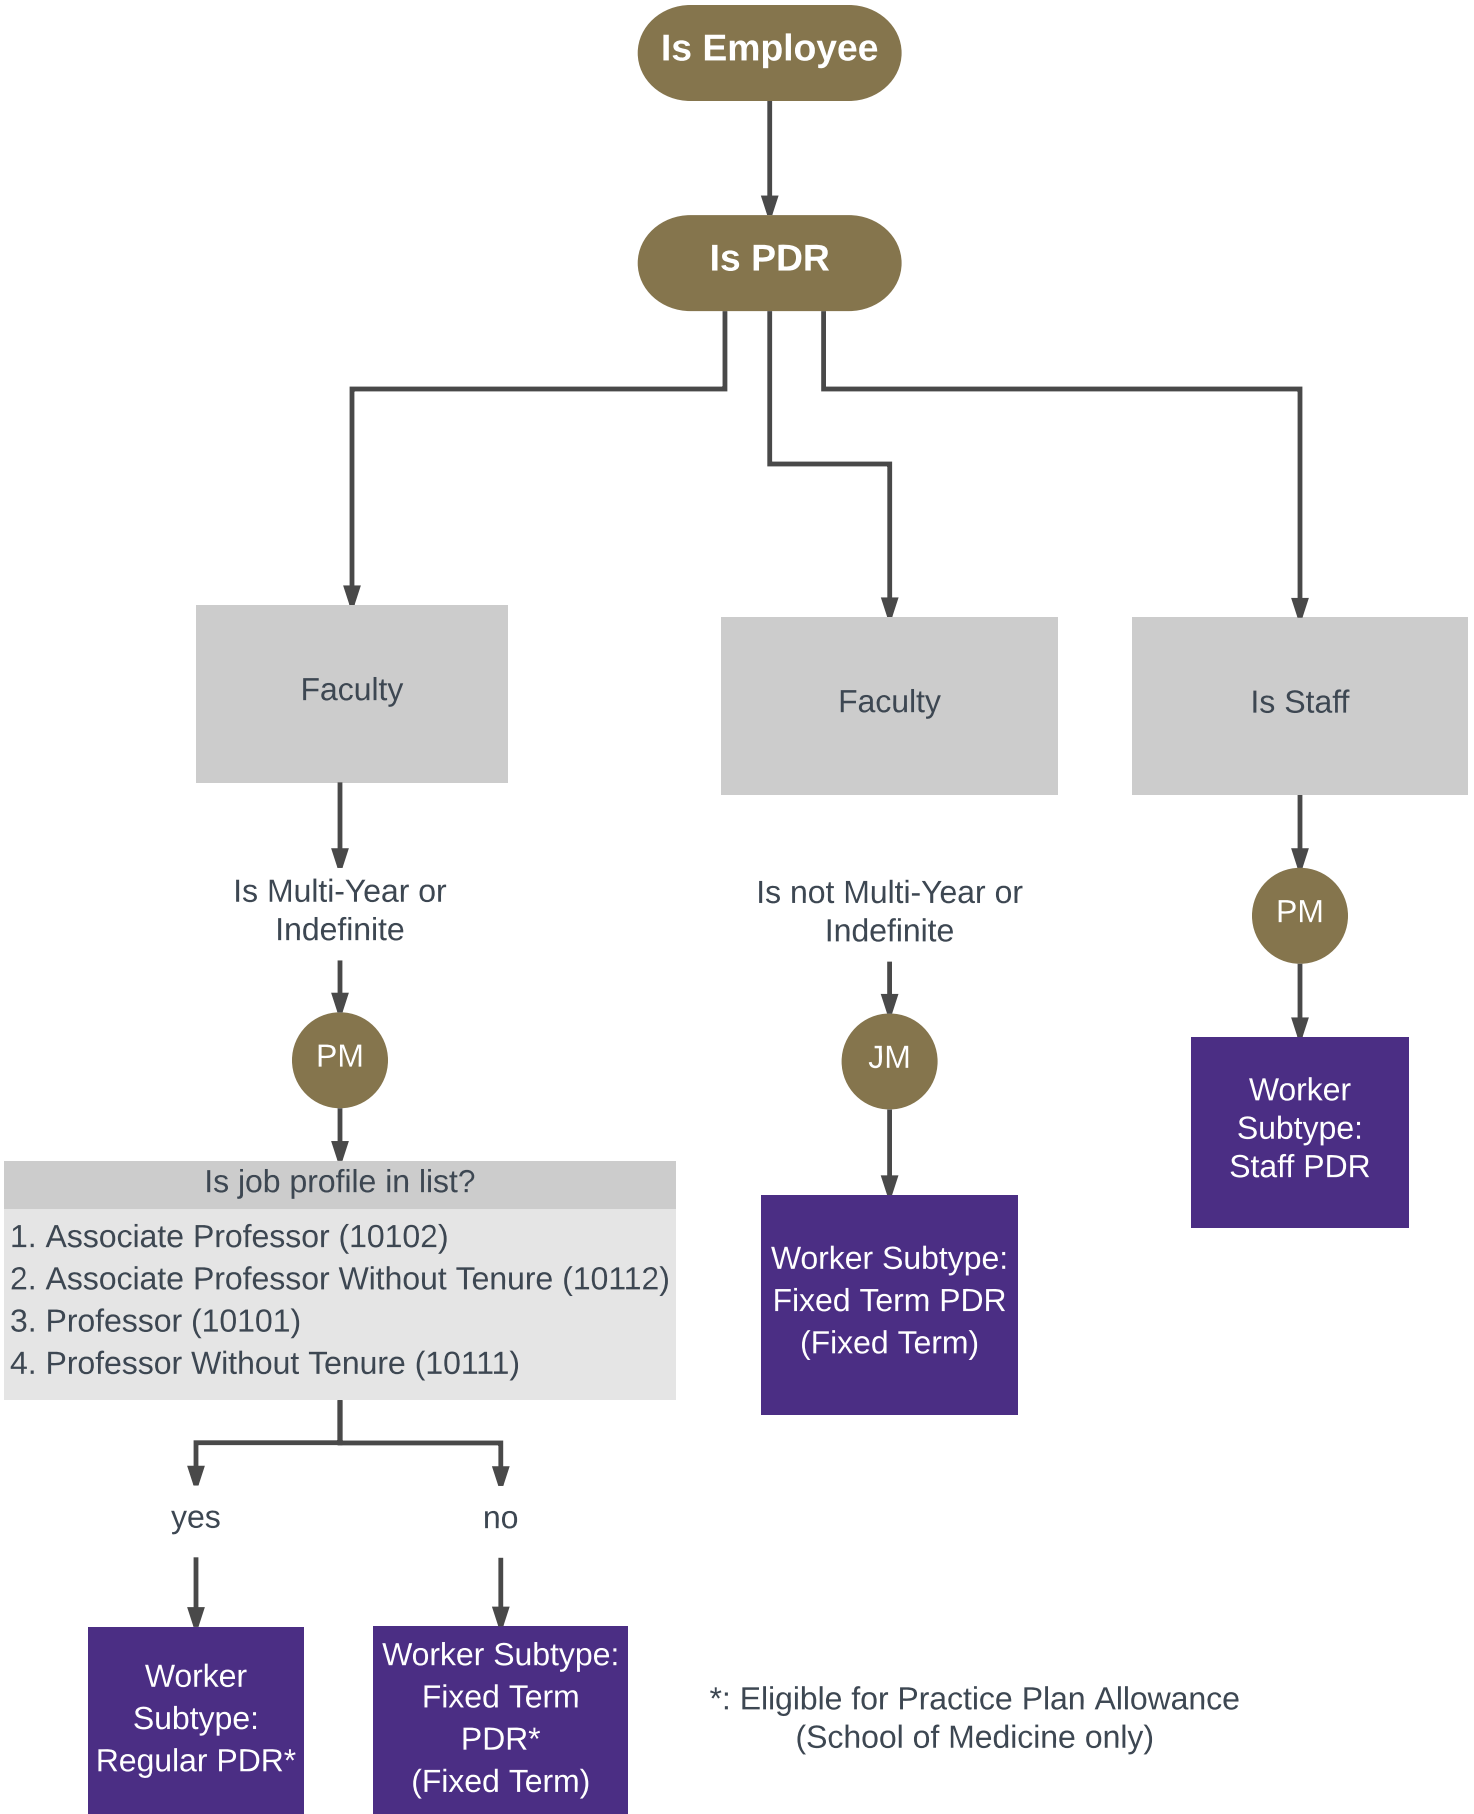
Is Employee

Is PDR

Faculty

Faculty

Is Staff

Is Multi-Year or Indefinite

PM

Is job profile in list?

1. Associate Professor (10102)
2. Associate Professor Without Tenure (10112)
3. Professor (10101)
4. Professor Without Tenure (10111)

yes

no

Worker Subtype: Regular PDR*

Worker Subtype: Fixed Term PDR* (Fixed Term)

Is not Multi-Year or Indefinite

JM

Worker Subtype: Fixed Term PDR (Fixed Term)

PM

Worker Subtype: Staff PDR

*: Eligible for Practice Plan Allowance (School of Medicine only)